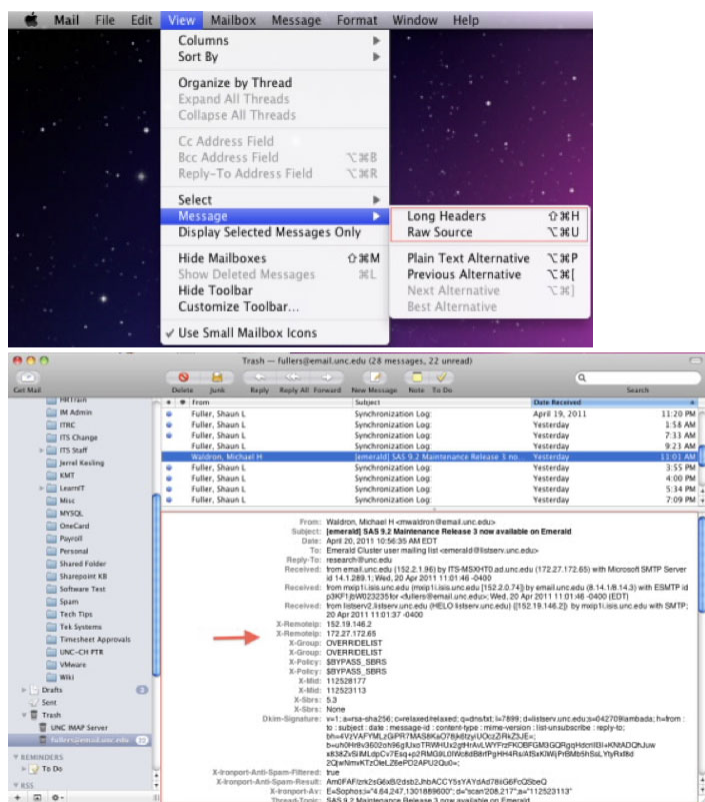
Mail File Edit View Mailbox Message Format Window Help

Columns
Sort By

Organize by Thread
Expand All Threads
Collapse All Threads

Cc Address Field
Bcc Address Field ⌥⌘B
Reply-To Address Field ⌥⌘R

Select
Message
Display Selected Messages Only

Hide Mailboxes ⇧⌘M
Show Deleted Messages ⌘L
Hide Toolbar
Customize Toolbar...

✓ Use Small Mailbox Icons

Long Headers ⇧⌘H
Raw Source ⌥⌘U

Plain Text Alternative ⌥⌘P
Previous Alternative ⌥⌘[
Next Alternative ⌥⌘]
Best Alternative

Trash — fullers@email.unc.edu (28 messages, 22 unread)

Get Mail Delete Junk Reply Reply All Forward New Message Note To Do Search

IM Admin
ITRC
ITS Change
ITS Staff
Jerrel Kesling
KMT
LearnIT
Misc
MYSQL
OneCard
Payroll
Personal
Shared Folder
Sharepoint KB
Software Test
Spam
Tech Tips
Tek Systems
Timesheet Approvals
UNC-CH PTR
VMware
Wiki
Drafts
Sent
Trash
UNC IMAP Server
fullers@email.unc.edu
REMINDERS
To Do
RSS

| From | Subject | Date Received | |
|---|---|---|---|
| Fuller, Shaun L | Synchronization Log: | April 19, 2011 | 11:20 PM |
| Fuller, Shaun L | Synchronization Log: | Yesterday | 1:58 AM |
| Fuller, Shaun L | Synchronization Log: | Yesterday | 7:33 AM |
| Fuller, Shaun L | Synchronization Log: | Yesterday | 9:23 AM |
| Waldron, Michael H | [emerald] SAS 9.2 Maintenance Release 3 no... | Yesterday | 11:01 AM |
| Fuller, Shaun L | Synchronization Log: | Yesterday | 3:55 PM |
| Fuller, Shaun L | Synchronization Log: | Yesterday | 4:00 PM |
| Fuller, Shaun L | Synchronization Log: | Yesterday | 5:34 PM |
| Fuller, Shaun L | Synchronization Log: | Yesterday | 7:09 PM |

From: Waldron, Michael H <mwaldron@email.unc.edu>
Subject: [emerald] SAS 9.2 Maintenance Release 3 now available on Emerald
Date: April 20, 2011 10:56:35 AM EDT
To: Emerald Cluster user mailing list <emerald@listserv.unc.edu>
Reply-To: research@unc.edu
Received: from email.unc.edu (152.2.1.96) by ITS-MSXHT0.ad.unc.edu (172.27.172.65) with Microsoft SMTP Server id 14.1.289.1; Wed, 20 Apr 2011 11:01:46 -0400
Received: from mxip1i.isis.unc.edu (mxip1.isis.unc.edu [152.2.0.74]) by email.unc.edu (8.14.1/8.14.3) with ESMTP id p3KF1jbW023235for <fullers@email.unc.edu>; Wed, 20 Apr 2011 11:01:46 -0400 (EDT)
Received: from listserv2.isis.unc.edu (HELO listserv.unc.edu) ([152.19.146.2]) by mxip1i.isis.unc.edu with SMTP; 20 Apr 2011 11:01:37 -0400
X-RemoteIp: 152.19.146.2
X-RemoteIp: 172.27.172.65
X-Group: OVERRIDELIST
X-Group: OVERRIDELIST
X-Policy: $BYPASS_SBRS
X-Policy: $BYPASS_SBRS
X-Mid: 112528177
X-Mid: 112523113
X-Sbrs: 5.3
X-Sbrs: None
Dkim-Signature: v=1; a=rsa-sha256; c=relaxed/relaxed; q=dns/txt; l=7899; d=listserv.unc.edu; s=042709lambada; h=from : to : subject : date : message-id : content-type : mime-version : list-unsubscribe : reply-to; bh=4VzVAFYMLzGiPR7MAS8KaO78jk8tzyUOczZiRkZ3JE=; b=uh0Hr8v3602oh96gfUxoTRWHUx2gtHrAvLWYFrzFKOBFGM3GQRggHdcnItIi+KNtADQhJuw x838ZvSIMLdpCv7Esq+p2RMG9L0IWc6dB8rfPgHH4Rs/AtSxKWjPr6Mb5hSsL YfyRx8d 2QjwNmvKTzOleLZ6ePD2APU2Qu0=;
X-Ironport-Anti-Spam-Filtered: true
X-Ironport-Anti-Spam-Result: Am0FAF/zrk2sG6xB/2dsb2JhbACCY5sYAYdAd78iG6FcQSbeQ
X-Ironport-Av: E=Sophos;i="4.64,247,1301889600"; d="scan'208,217";a="112523113"
Thread-Topic: SAS 9.2 Maintenance Release 3 now available on Emerald